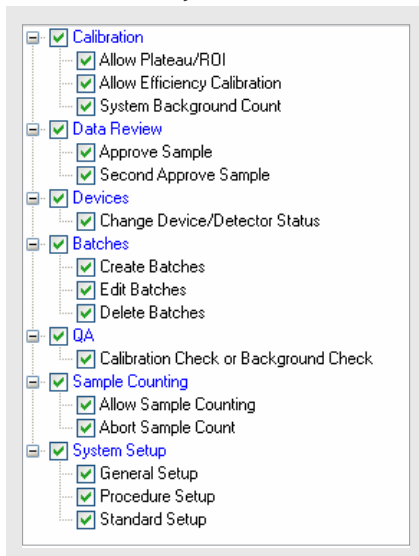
Calibration
Allow Plateau/ROI
Allow Efficiency Calibration
System Background Count
Data Review
Approve Sample
Second Approve Sample
Devices
Change Device/Detector Status
Batches
Create Batches
Edit Batches
Delete Batches
QA
Calibration Check or Background Check
Sample Counting
Allow Sample Counting
Abort Sample Count
System Setup
General Setup
Procedure Setup
Standard Setup